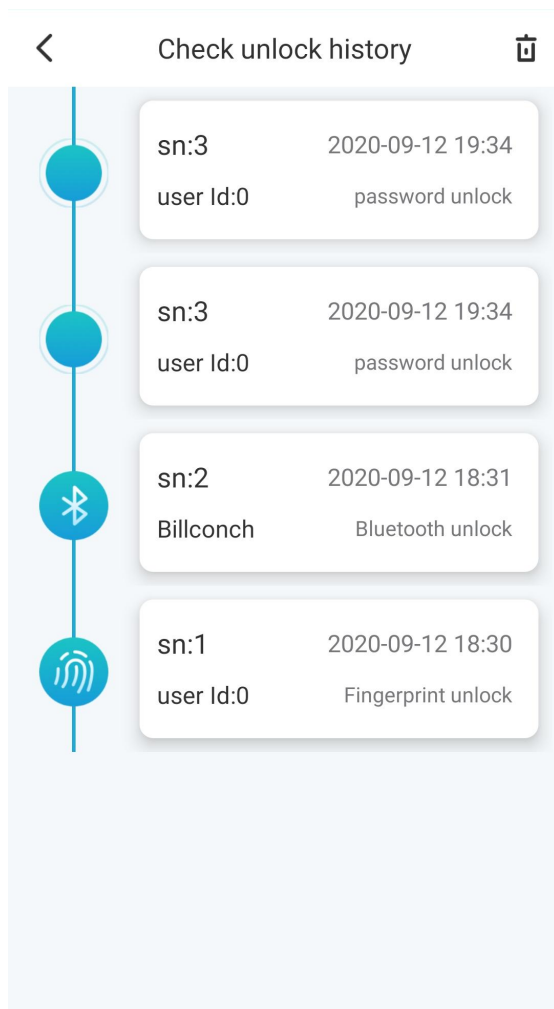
Check unlock history

sn:3 2020-09-12 19:34
user Id:0 password unlock

sn:3 2020-09-12 19:34
user Id:0 password unlock

sn:2 2020-09-12 18:31
Billconch Bluetooth unlock

sn:1 2020-09-12 18:30
user Id:0 Fingerprint unlock